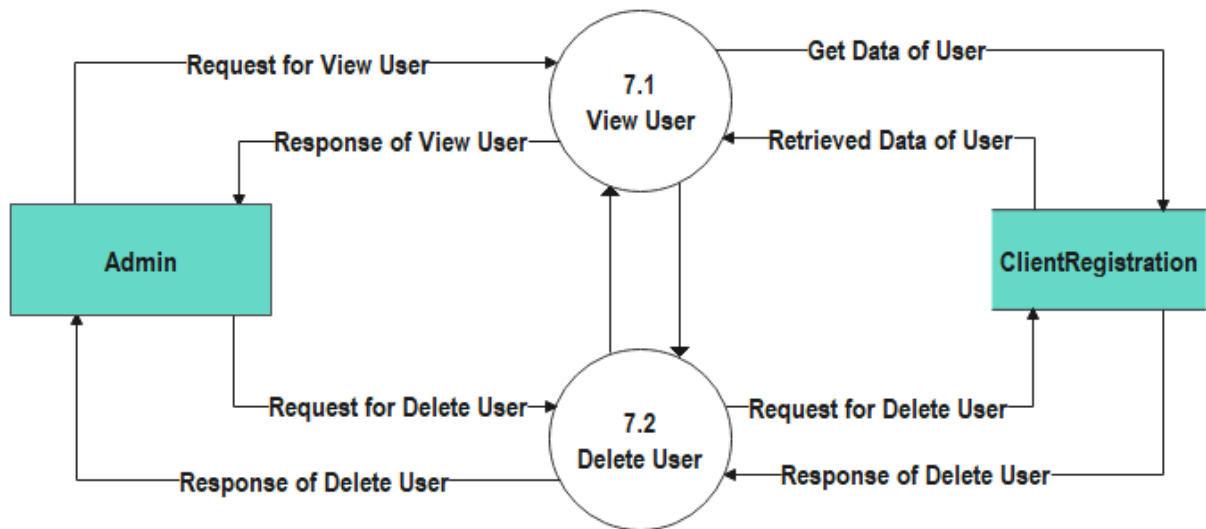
Request for View User

7.1
View User

Get Data of User

Response of View User

Retrieved Data of User

Admin

ClientRegistration

Request for Delete User

7.2
Delete User

Request for Delete User

Response of Delete User

Response of Delete User